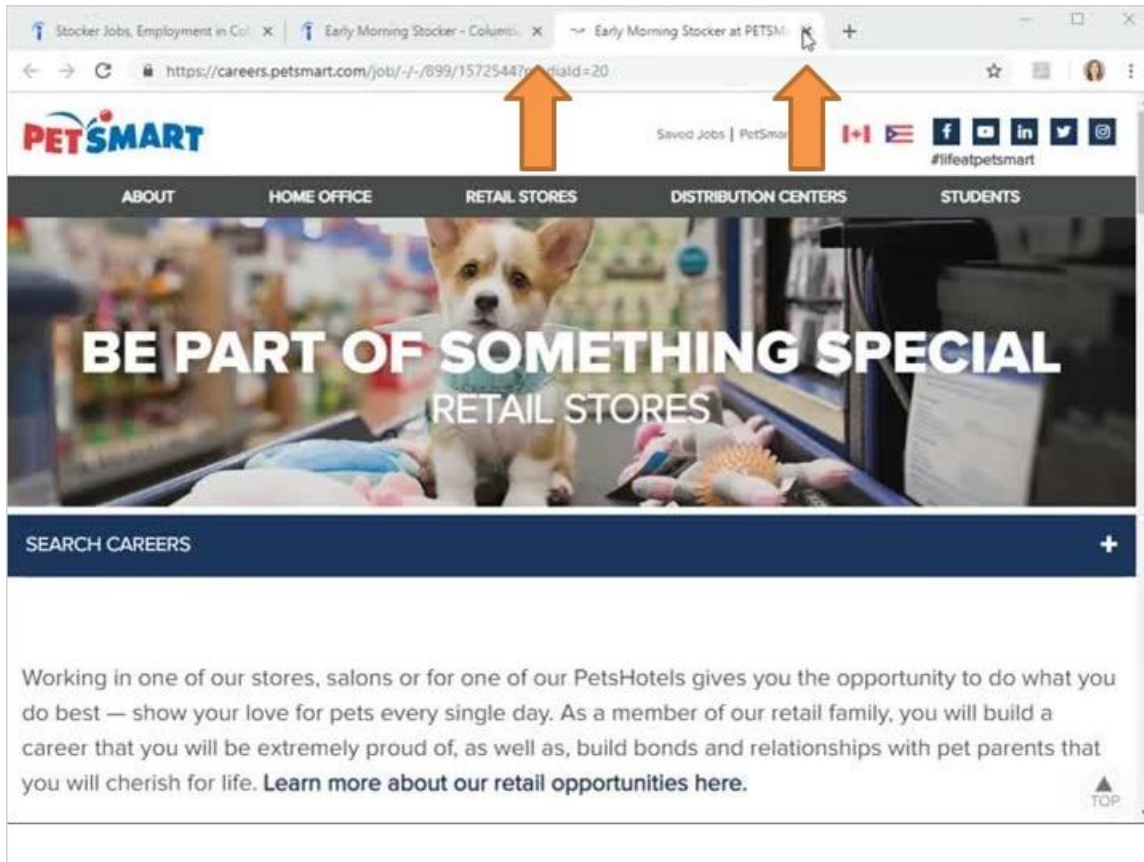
Stocker Jobs, Employment in Col ×
Early Morning Stocker - Columb ×
Early Morning Stocker at PETSM ×
+

https://careers.petsmart.com/job/-/-/899/1572544?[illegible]diaId=20

PETSMART

Saved Jobs | PetSmar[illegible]

#lifeatpetsmart

ABOUT
HOME OFFICE
RETAIL STORES
DISTRIBUTION CENTERS
STUDENTS

BE PART OF SOMETHING SPECIAL
RETAIL STORES

SEARCH CAREERS
+

Working in one of our stores, salons or for one of our PetsHotels gives you the opportunity to do what you do best — show your love for pets every single day. As a member of our retail family, you will build a career that you will be extremely proud of, as well as, build bonds and relationships with pet parents that you will cherish for life. Learn more about our retail opportunities here.

TOP